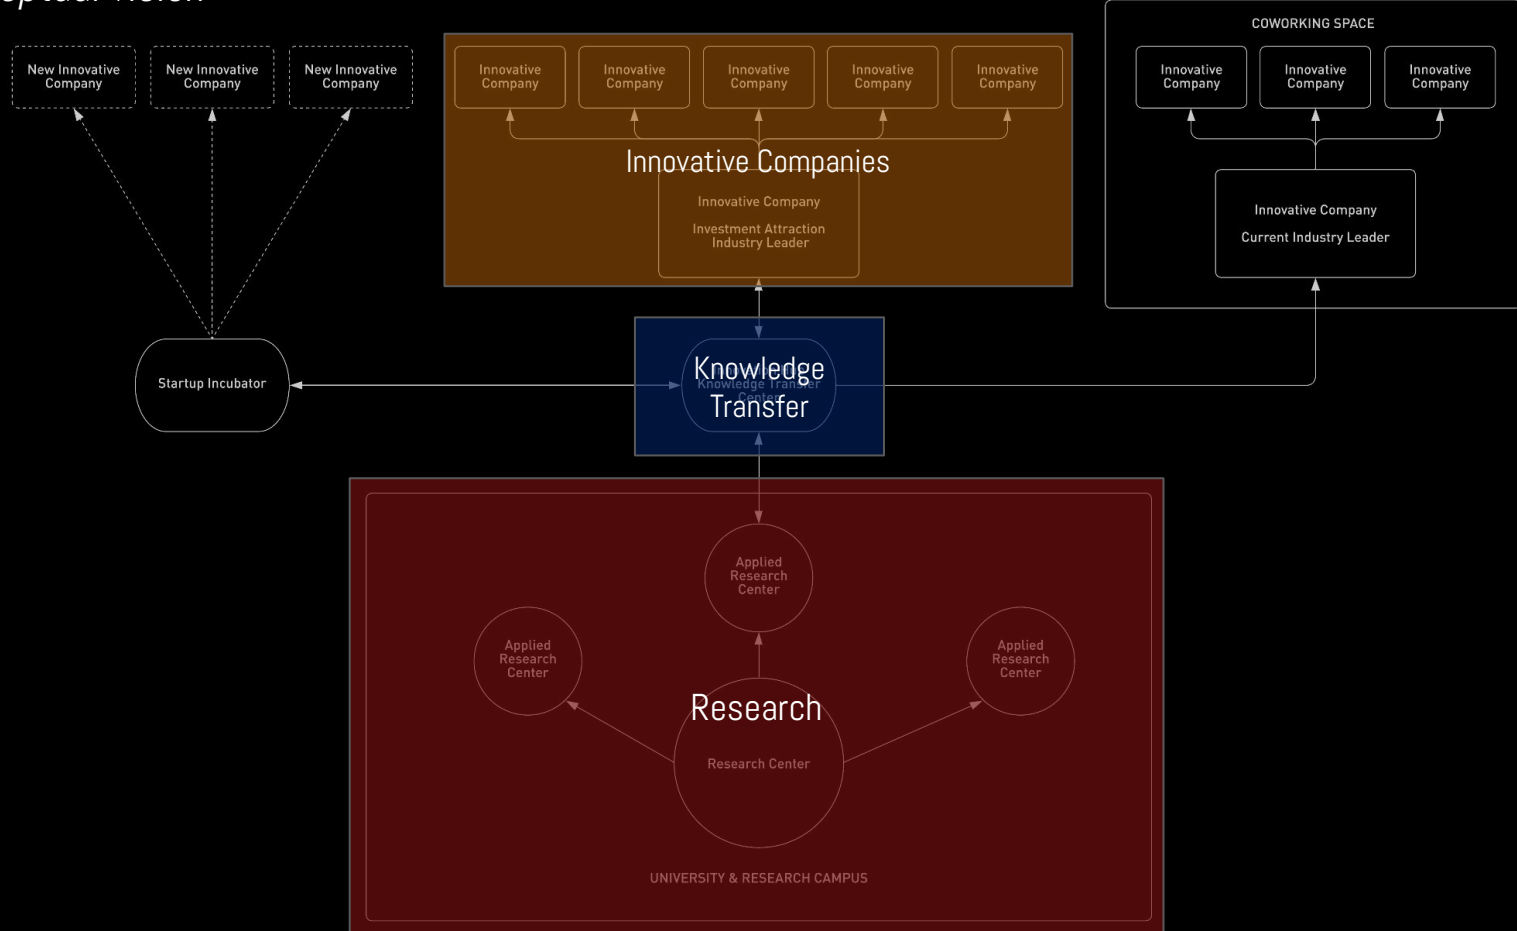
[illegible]

New Innovative Company

New Innovative Company

New Innovative Company

Innovative Company

Innovative Company

Innovative Company

Innovative Company

Innovative Company

Innovative Companies

Innovative Company

Investment Attraction Industry Leader

COWORKING SPACE

Innovative Company

Innovative Company

Innovative Company

Innovative Company

Current Industry Leader

Startup Incubator

Knowledge Transfer

Knowledge Transfer Center

Applied Research Center

Applied Research Center

Applied Research Center

Research

Research Center

UNIVERSITY & RESEARCH CAMPUS